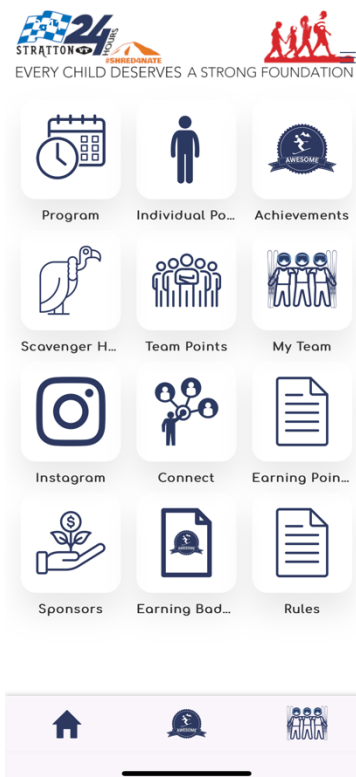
STRATTON 24 HOURS #SHRED4NATE

EVERY CHILD DESERVES A STRONG FOUNDATION

AWESOME

Program

Individual Po...

Achievements

Scavenger H...

Team Points

My Team

Instagram

Connect

Earning Poin...

Sponsors

Earning Bad...

Rules

AWESOME